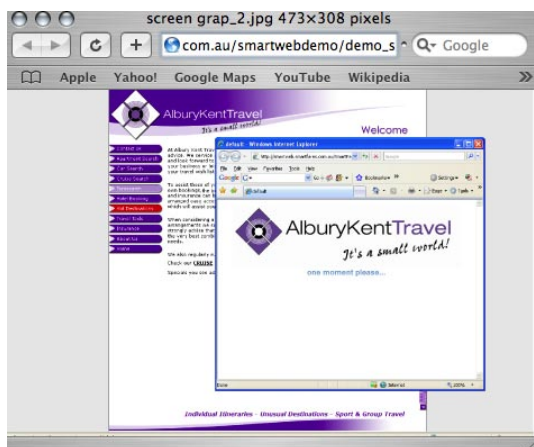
screen grap_2.jpg 473×308 pixels

com.au/smartwebdemo/demo_s

Google

Apple Yahoo! Google Maps YouTube Wikipedia

AlburyKentTravel

It's a small world!

Welcome

Default - Windows Internet Explorer

File Edit View Favorites Tools Help

Google

Bookmarks

Default

AlburyKentTravel

It's a small world!

one moment please...

Done

Internet

100%

Individual Itineraries - Unusual Destinations - Sport & Group Travel